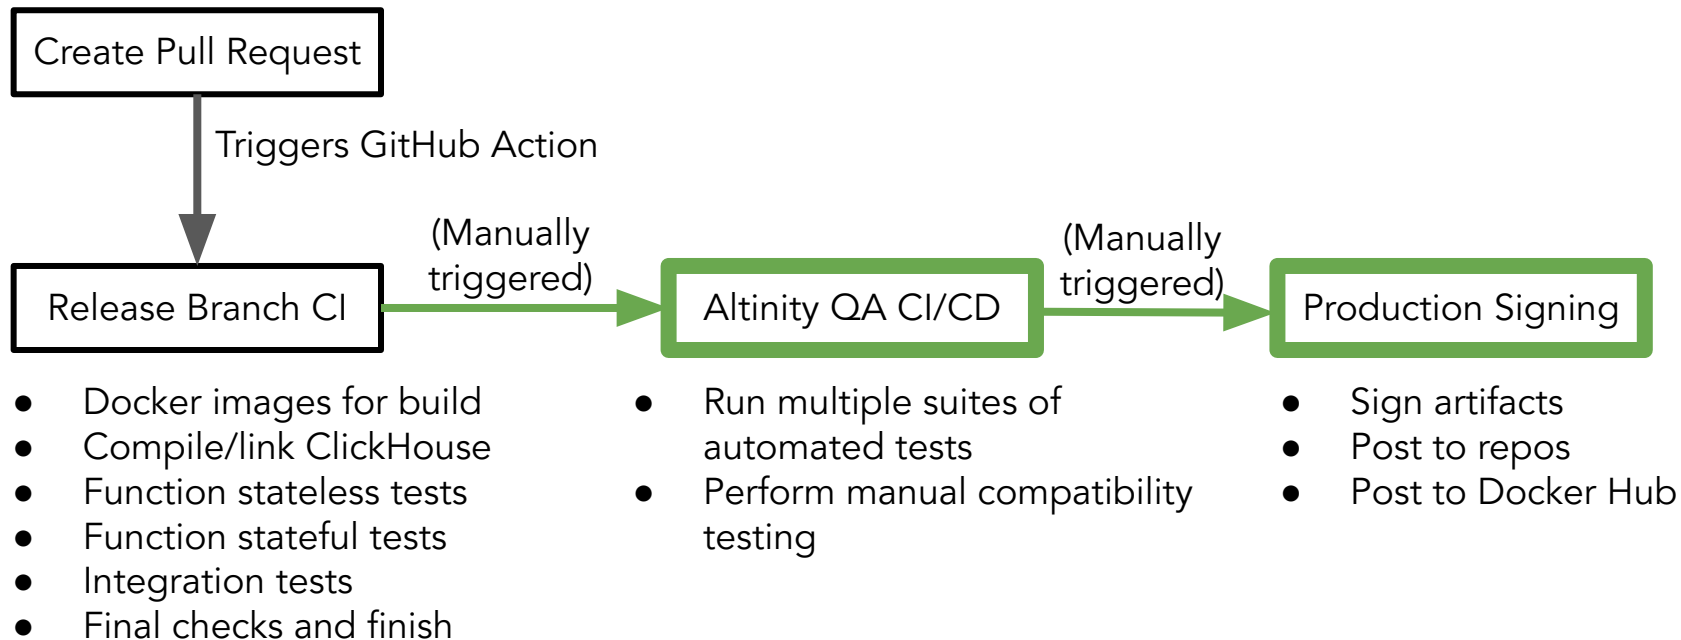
Create Pull Request

Triggers GitHub Action

Release Branch CI

(Manually triggered)

Altinity QA CI/CD

(Manually triggered)

Production Signing

- Docker images for build
- Compile/link ClickHouse
- Function stateless tests
- Function stateful tests
- Integration tests
- Final checks and finish

- Run multiple suites of automated tests
- Perform manual compatibility testing

- Sign artifacts
- Post to repos
- Post to Docker Hub